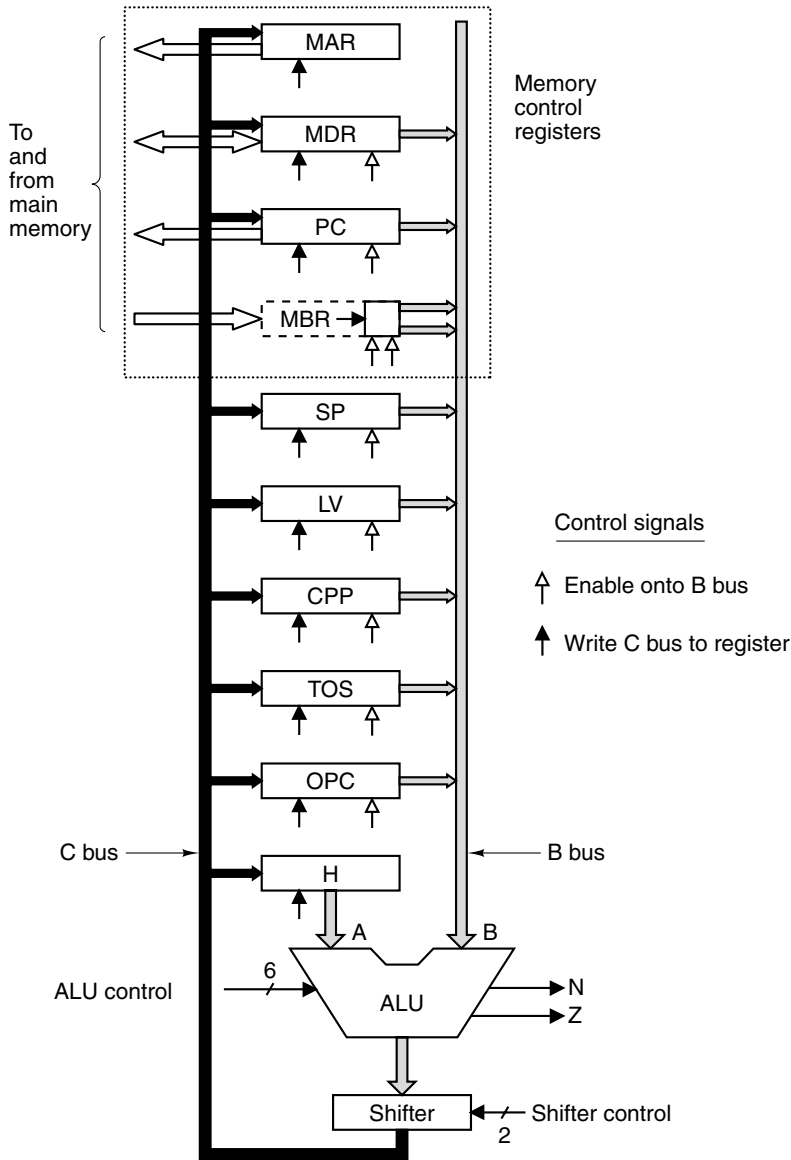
MAR

Memory control registers

To and from main memory

MDR

PC

MBR

SP

LV

Control signals

Enable onto B bus

Write C bus to register

CPP

TOS

OPC

C bus

B bus

H

A

B

6

ALU control

ALU

N

Z

Shifter

Shifter control

2